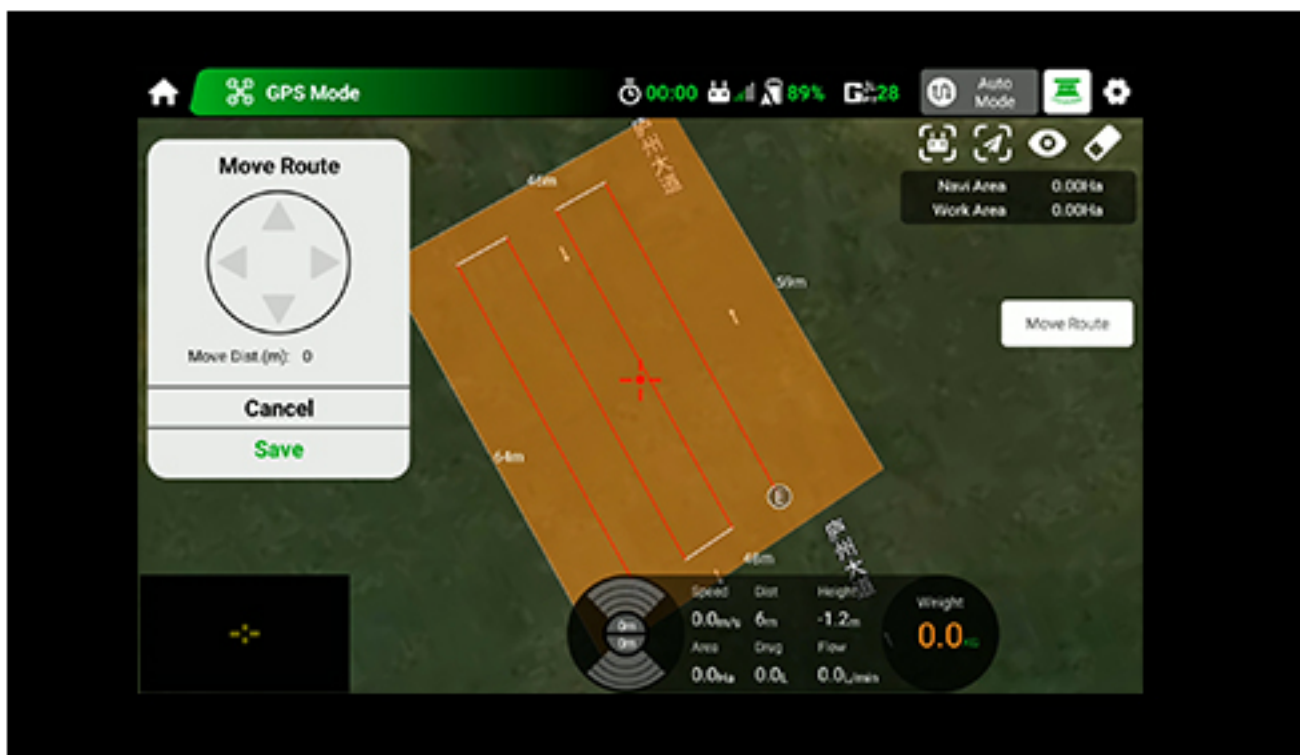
GPS Mode

00:00

89%

28

Auto Mode

Navi Area 0.00Ha

Work Area 0.00Ha

Move Route

Move Dist.(m): 0

Cancel

Save

Move Route

46m

59m

64m

46m

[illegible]州大道

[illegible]州大道

0m

0m

Speed 0.0m/s

Dist 6m

Height -1.2m

Area 0.0Ha

Drug 0.0L

Flow 0.0L/min

Weight 0.0kg